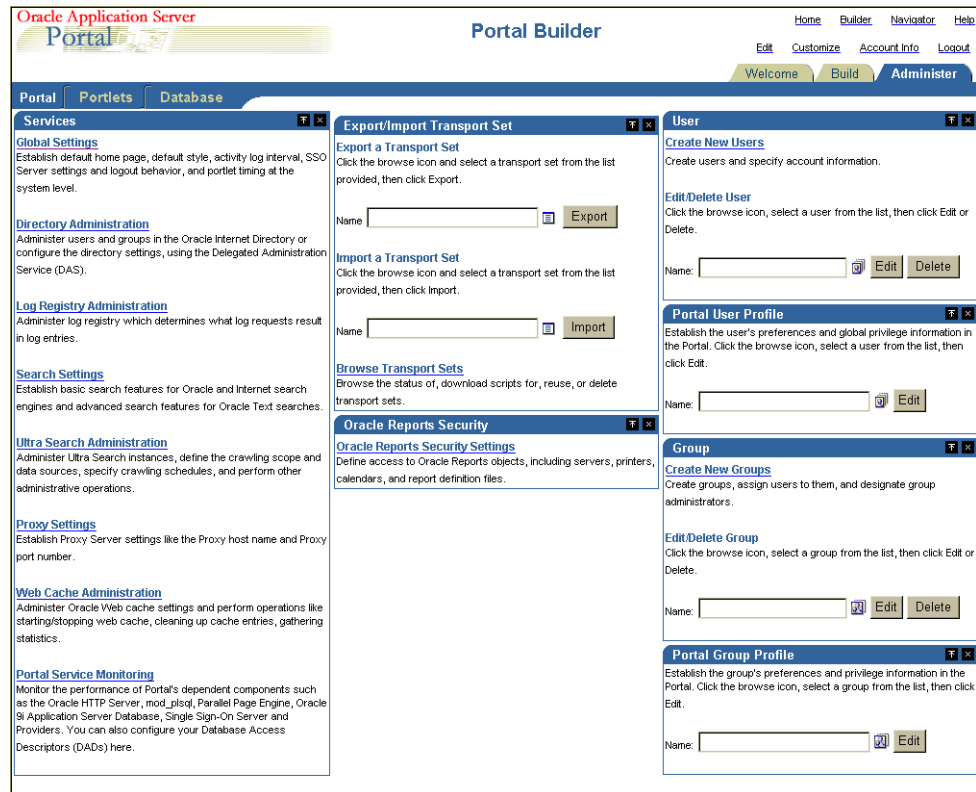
Oracle Application Server
Portal

Portal Builder

Home Builder Navigator Help
Edit Customize Account Info Logout

Welcome Build Administer

Portal Portlets Database

Services

Global Settings
Establish default home page, default style, activity log interval, SSO Server settings and logout behavior, and portlet timing at the system level.

Directory Administration
Administer users and groups in the Oracle Internet Directory or configure the directory settings, using the Delegated Administration Service (DAS).

Log Registry Administration
Administer log registry which determines what log requests result in log entries.

Search Settings
Establish basic search features for Oracle and Internet search engines and advanced search features for Oracle Text searches.

Ultra Search Administration
Administer Ultra Search instances, define the crawling scope and data sources, specify crawling schedules, and perform other administrative operations.

Proxy Settings
Establish Proxy Server settings like the Proxy host name and Proxy port number.

Web Cache Administration
Administer Oracle Web cache settings and perform operations like starting/stopping web cache, cleaning up cache entries, gathering statistics.

Portal Service Monitoring
Monitor the performance of Portal's dependent components such as the Oracle HTTP Server, mod_plsql, Parallel Page Engine, Oracle 9i Application Server Database, Single Sign-On Server and Providers. You can also configure your Database Access Descriptors (DADs) here.

Export/Import Transport Set

Export a Transport Set
Click the browse icon and select a transport set from the list provided, then click Export.

Name Export

Import a Transport Set
Click the browse icon and select a transport set from the list provided, then click Import.

Name Import

Browse Transport Sets
Browse the status of, download scripts for, reuse, or delete transport sets.

Oracle Reports Security

Oracle Reports Security Settings
Define access to Oracle Reports objects, including servers, printers, calendars, and report definition files.

User

Create New Users
Create users and specify account information.

Edit/Delete User
Click the browse icon, select a user from the list, then click Edit or Delete.

Name: Edit Delete

Portal User Profile
Establish the user's preferences and global privilege information in the Portal. Click the browse icon, select a user from the list, then click Edit.

Name: Edit

Group

Create New Groups
Create groups, assign users to them, and designate group administrators.

Edit/Delete Group
Click the browse icon, select a group from the list, then click Edit or Delete.

Name: Edit Delete

Portal Group Profile
Establish the group's preferences and privilege information in the Portal. Click the browse icon, select a group from the list, then click Edit.

Name: Edit